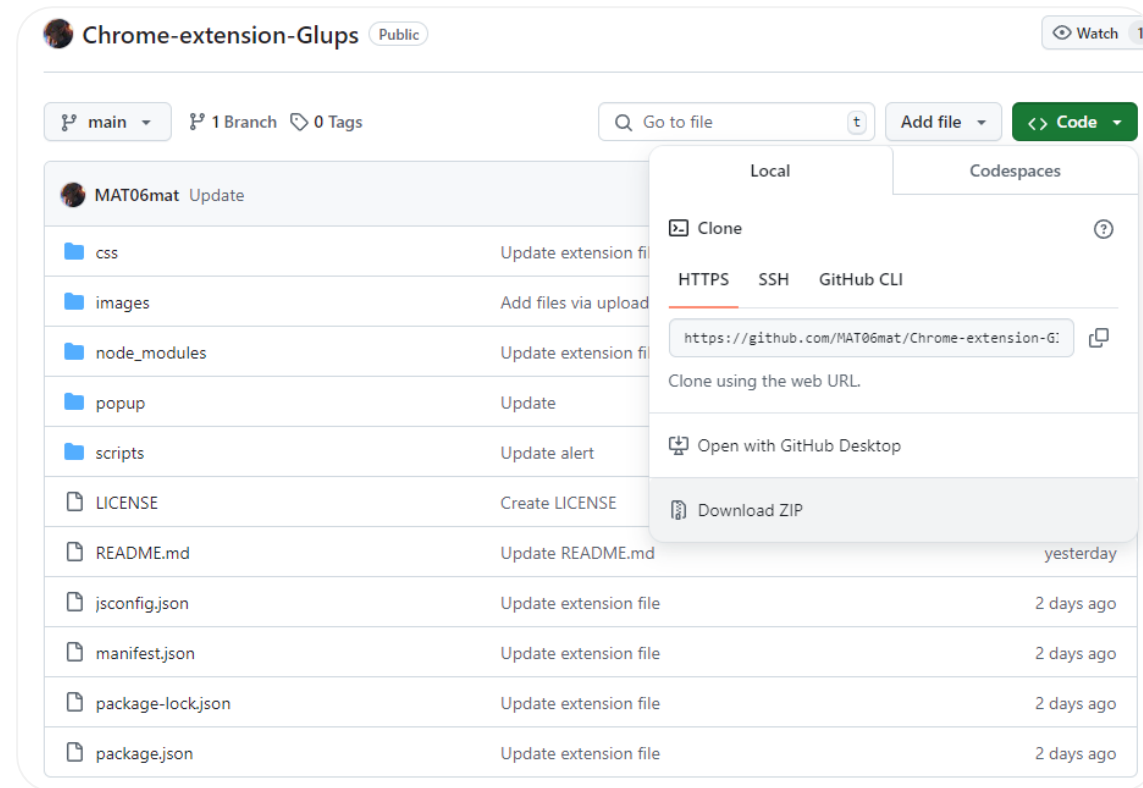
Chrome-extension-Glups Public

Watch 1

main
1 Branch
0 Tags
Go to file
t
Add file
Code

MAT06mat Update

Local
Codespaces

Clone

HTTPS
SSH
GitHub CLI

https://github.com/MAT06mat/Chrome-extension-G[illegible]

Clone using the web URL.

Open with GitHub Desktop

Download ZIP

| | | |
|---|---|---|
| css | Update extension fil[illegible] | |
| images | Add files via upload | |
| node_modules | Update extension fil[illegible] | |
| popup | Update | |
| scripts | Update alert | |
| LICENSE | Create LICENSE | |
| README.md | Update README.md | yesterday |
| jsconfig.json | Update extension file | 2 days ago |
| manifest.json | Update extension file | 2 days ago |
| package-lock.json | Update extension file | 2 days ago |
| package.json | Update extension file | 2 days ago |